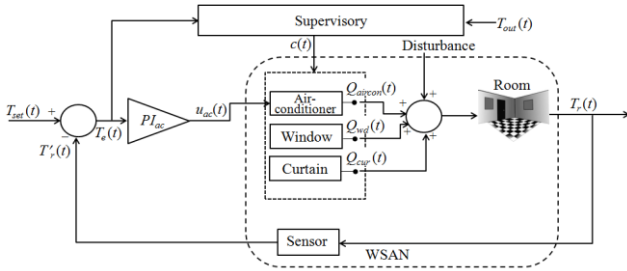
Supervisory
$T_{out}(t)$
$c(t)$
Disturbance
$T_{set}(t)$
+
$PI_{ac}$
$u_{ac}(t)$
Air-conditioner
$Q_{aircon}(t)$
Room
$T_e(t)$
−
$T'_r(t)$
Window
$Q_{wd}(t)$
+
+
+
$T_r(t)$
Curtain
$Q_{cur}(t)$
Sensor
WSAN